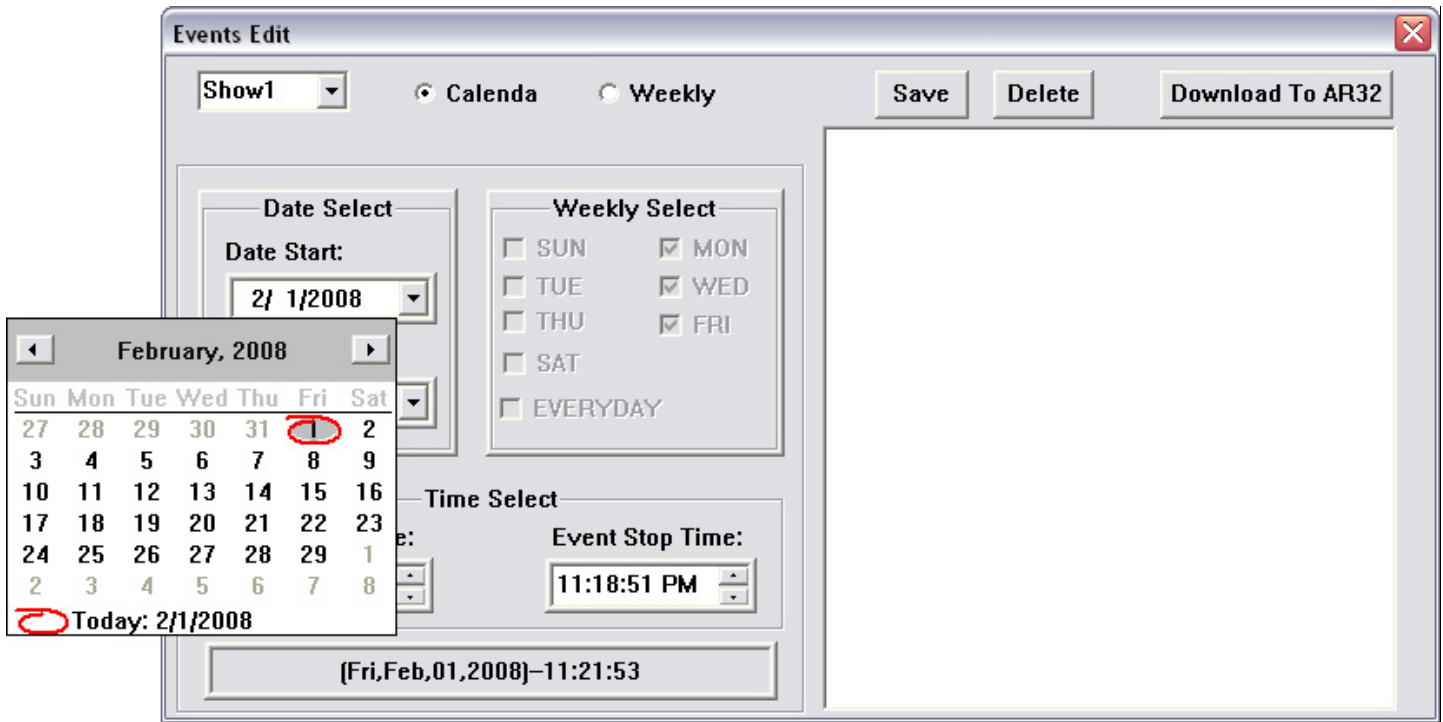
Events Edit

Show1

Calenda

Weekly

Save

Delete

Download To AR32

Date Select

Date Start:

2/ 1/2008

Weekly Select

SUN

MON

TUE

WED

THU

FRI

SAT

EVERYDAY

February, 2008

| Sun | Mon | Tue | Wed | Thu | Fri | Sat |
|---|---|---|---|---|---|---|
| 27 | 28 | 29 | 30 | 31 | 1 | 2 |
| 3 | 4 | 5 | 6 | 7 | 8 | 9 |
| 10 | 11 | 12 | 13 | 14 | 15 | 16 |
| 17 | 18 | 19 | 20 | 21 | 22 | 23 |
| 24 | 25 | 26 | 27 | 28 | 29 | 1 |
| 2 | 3 | 4 | 5 | 6 | 7 | 8 |

Today: 2/1/2008

Time Select

e:

Event Stop Time:

11:18:51 PM

(Fri,Feb,01,2008)--11:21:53